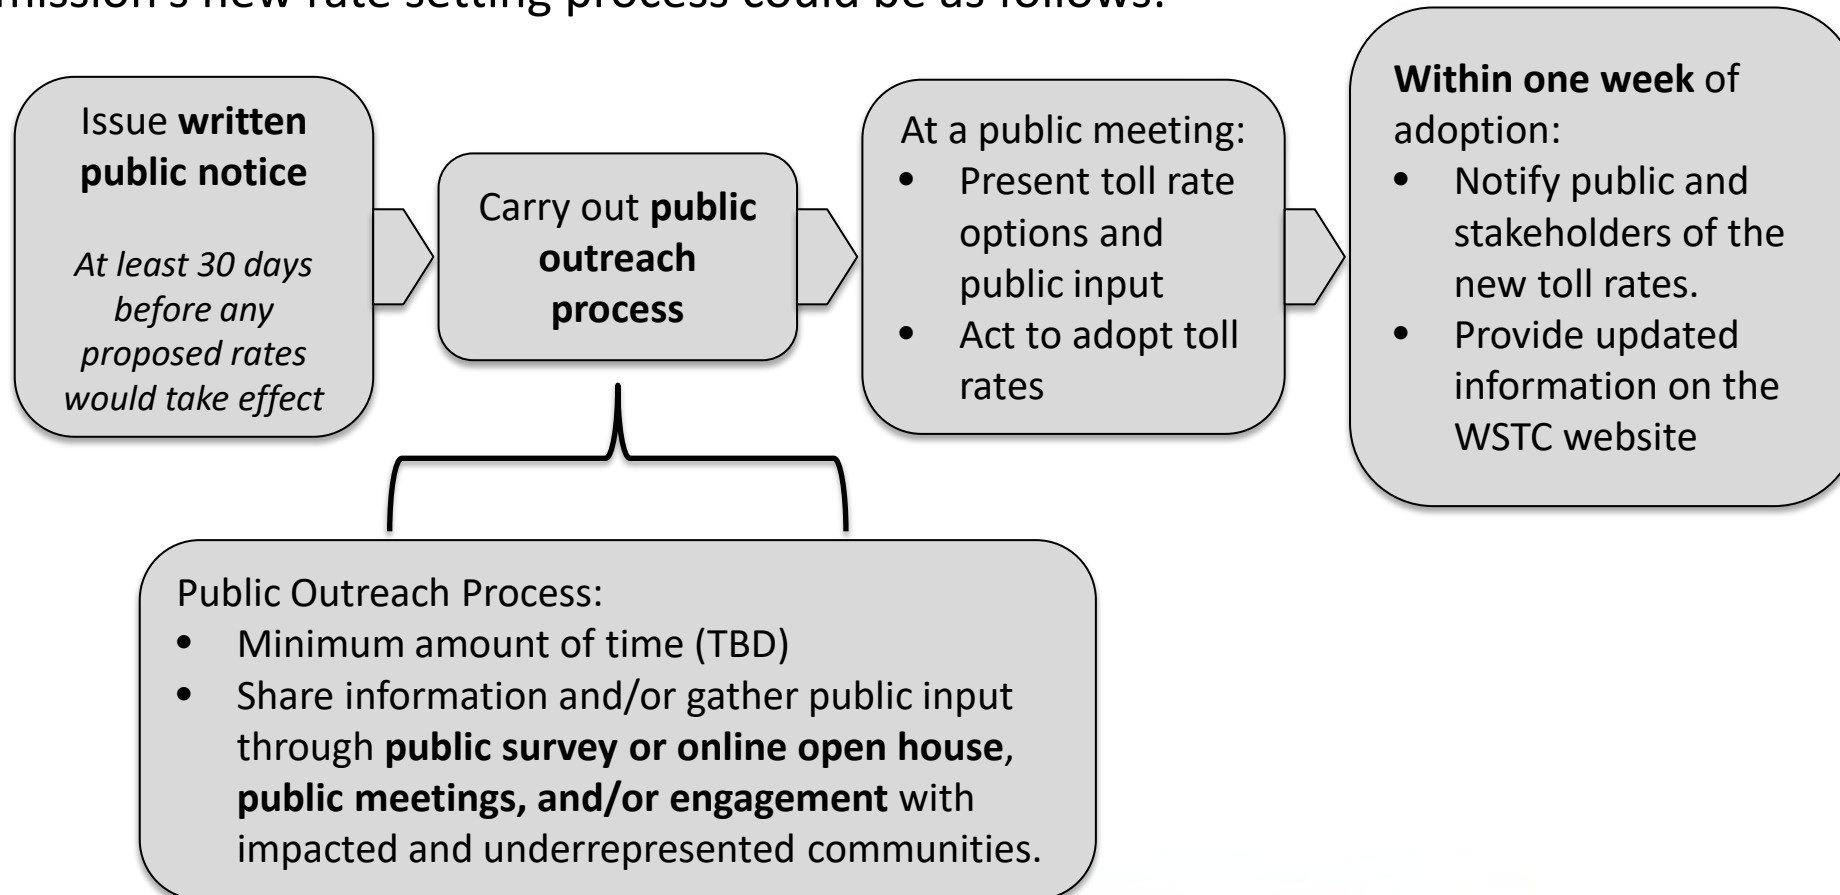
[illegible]mission's new rate setting process could be as follows:

Issue written public notice

At least 30 days before any proposed rates would take effect

Carry out public outreach process

At a public meeting:
- Present toll rate options and public input
- Act to adopt toll rates

Within one week of adoption:
- Notify public and stakeholders of the new toll rates.
- Provide updated information on the WSTC website

Public Outreach Process:
- Minimum amount of time (TBD)
- Share information and/or gather public input through public survey or online open house, public meetings, and/or engagement with impacted and underrepresented communities.